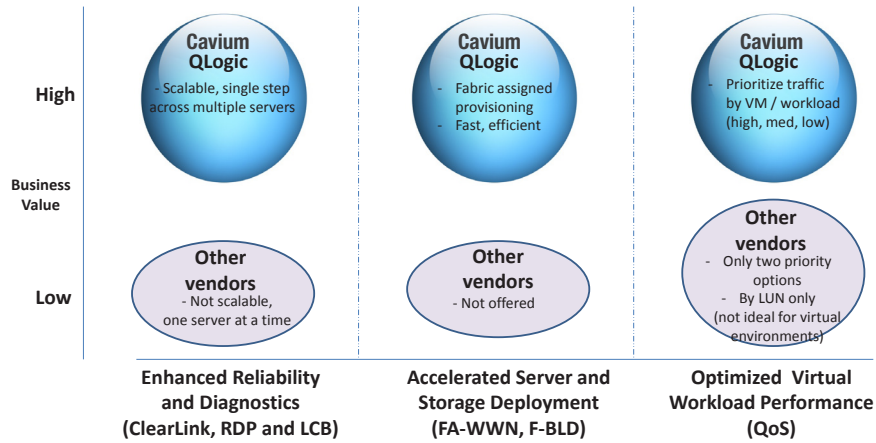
High

Business Value

Low

Cavium QLogic
- Scalable, single step across multiple servers

Other vendors
- Not scalable, one server at a time

Cavium QLogic
- Fabric assigned provisioning
- Fast, efficient

Other vendors
- Not offered

Cavium QLogic
- Prioritize traffic by VM / workload (high, med, low)

Other vendors
- Only two priority options
- By LUN only (not ideal for virtual environments)

Enhanced Reliability and Diagnostics (ClearLink, RDP and LCB)

Accelerated Server and Storage Deployment (FA-WWN, F-BLD)

Optimized Virtual Workload Performance (QoS)